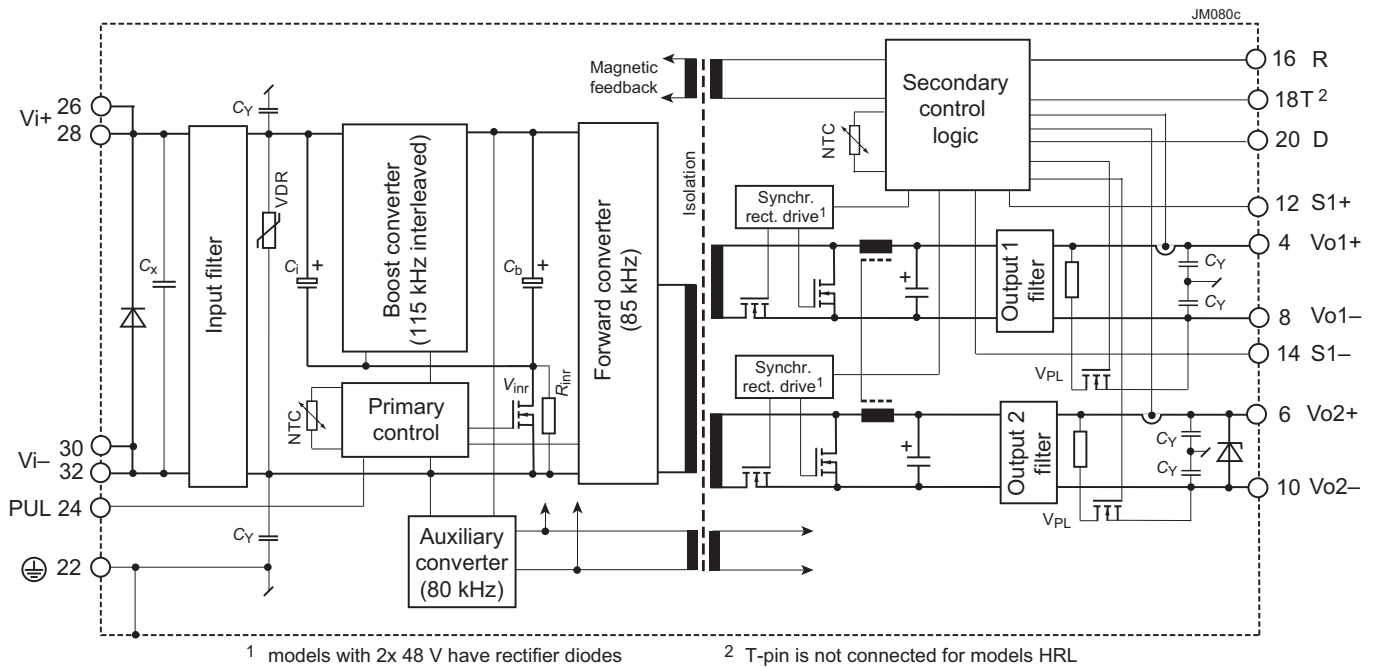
JM080c

Vi+ 26
28

Vi– 30
32

PUL 24

22

$C_Y$

VDR

$C_x$

Input filter

$C_i$ +

Boost converter (115 kHz interleaved)

$C_b$ +

Forward converter (85 kHz)

NTC

Primary control

$V_{inr}$

$R_{inr}$

$C_Y$

Auxiliary converter (80 kHz)

Magnetic feedback

Isolation

Secondary control logic

NTC

Synchr. rect. drive$^1$

Synchr. rect. drive$^1$

Output 1 filter

Output 2 filter

$C_Y$

$C_Y$

$C_Y$

$C_Y$

$V_{PL}$

$V_{PL}$

16 R

18T $^2$

20 D

12 S1+

4 Vo1+

8 Vo1–

14 S1–

6 Vo2+

10 Vo2–

$^1$ models with 2x 48 V have rectifier diodes

$^2$ T-pin is not connected for models HRL